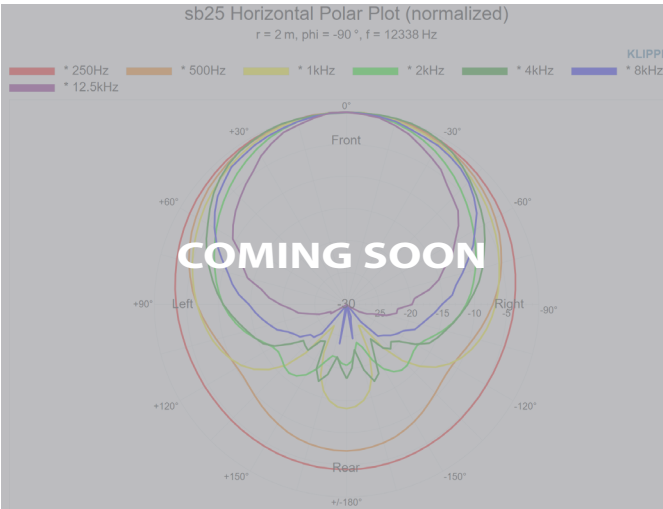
sb25 Horizontal Polar Plot (normalized)
r = 2 m, phi = -90 °, f = 12338 Hz

KLIPP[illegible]

* 250Hz * 500Hz * 1kHz * 2kHz * 4kHz * 8kHz
* 12.5kHz

0°
+30°
-30°
Front
+60°
-60°
COMING SOON
+90°
Left
-30
-25
-20
-15
-10
-5
Right
-90°
+120°
-120°
Rear
+150°
-150°
+/-180°